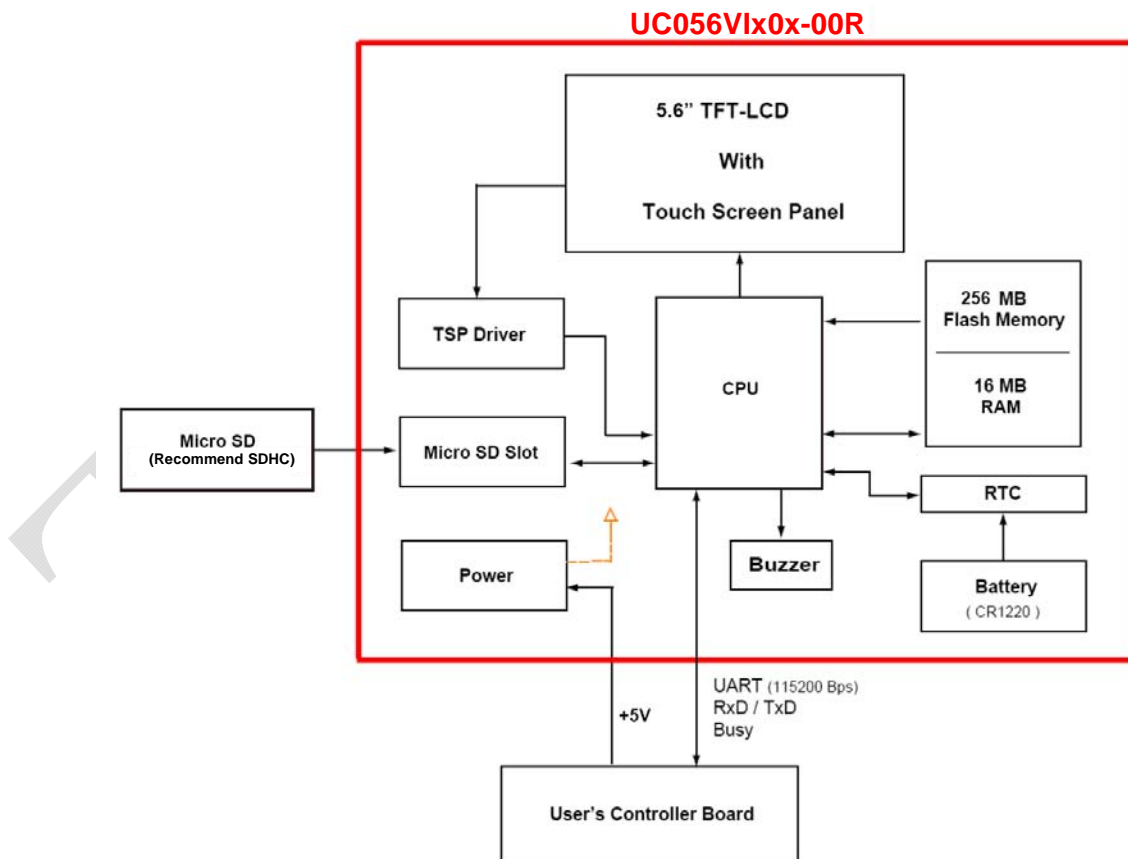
UC056VIx0x-00R

5.6" TFT-LCD
With
Touch Screen Panel

TSP Driver

CPU

256 MB
Flash Memory

16 MB
RAM

Micro SD
(Recommend SDHC)

Micro SD Slot

RTC

Power

Buzzer

Battery
( CR1220 )

+5V

UART (115200 Bps)
RxD / TxD
Busy

User's Controller Board